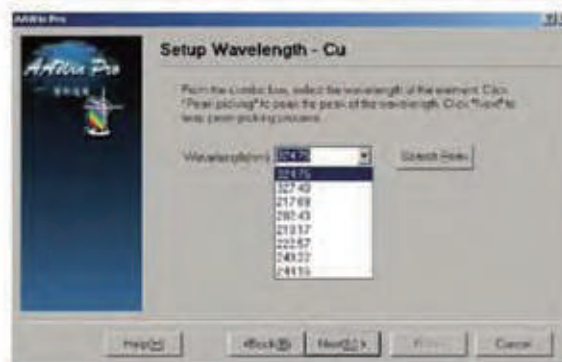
AAWin Pro

AAWin Pro

Setup Wavelength - Cu

From the combo box, select the wavelength of the element. Click "Peak picking" to peak the peak of the wavelength. Click "Next" to leap peak picking process.

Wavelength(nm) 324.75

Search Peak

324.75
327.40
217.89
282.43
219.97
222.57
249.22
244.16

Help(H)

<Back(B)

Next(N)>

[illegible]

Cancel